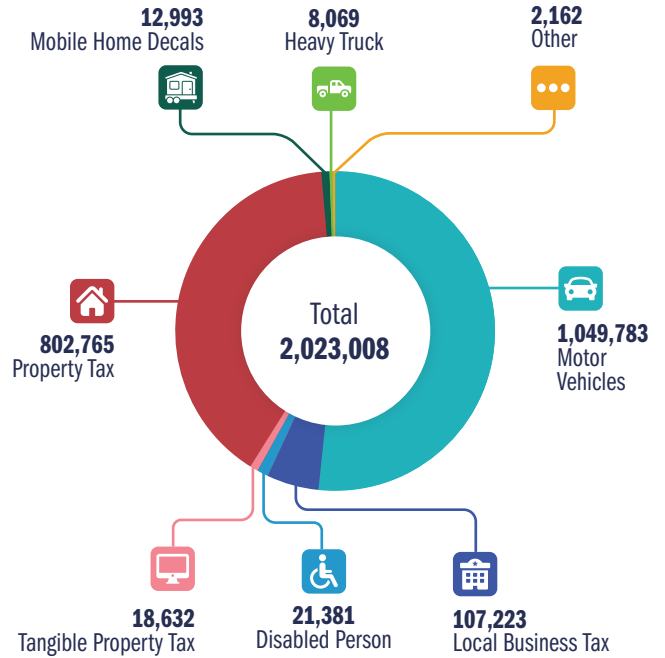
12,993
Mobile Home Decals

8,069
Heavy Truck

2,162
Other

802,765
Property Tax

Total
2,023,008

1,049,783
Motor Vehicles

18,632
Tangible Property Tax

21,381
Disabled Person

107,223
Local Business Tax